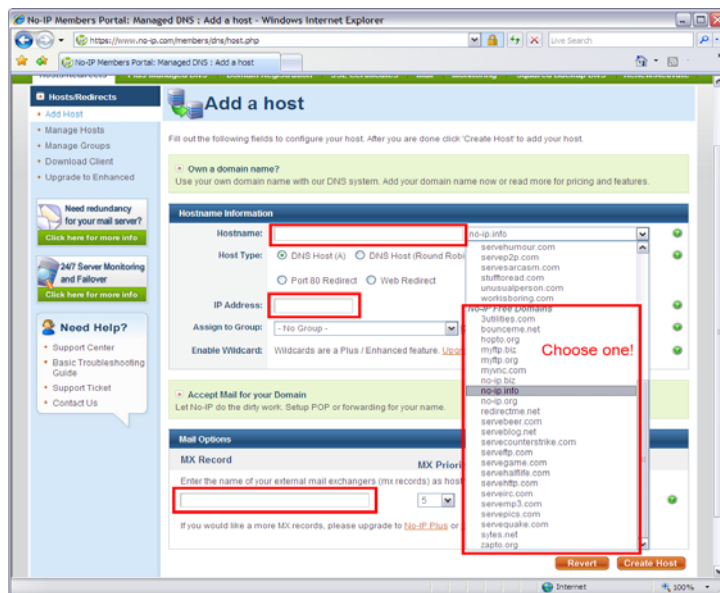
No-IP Members Portal: Managed DNS : Add a host - Windows Internet Explorer

https://www.no-ip.com/members/dns/host.php

Live Search

No-IP Members Portal: Managed DNS : Add a host

Hosts/Redirects

Hosts/Redirects
• Add Host
• Manage Hosts
• Manage Groups
• Download Client
• Upgrade to Enhanced

Need redundancy for your mail server?
Click here for more info

24/7 Server Monitoring and Failover
Click here for more info

Need Help?
• Support Center
• Basic Troubleshooting Guide
• Support Ticket
• Contact Us

Add a host

Fill out the following fields to configure your host. After you are done click 'Create Host' to add your host.

Own a domain name?
Use your own domain name with our DNS system. Add your domain name now or read more for pricing and features.

Hostname Information

Hostname:

Host Type: DNS Host (A) DNS Host (Round Robi

Port 80 Redirect Web Redirect

IP Address:

Assign to Group: - No Group -

Enable Wildcard: Wildcards are a Plus / Enhanced feature. Upg

Accept Mail for your Domain
Let No-IP do the dirty work. Setup POP or forwarding for your name.

Mail Options

MX Record

MX Priori

Enter the name of your external mail exchangers (mx records) as host

5

If you would like a more MX records, please upgrade to No-IP Plus or

no-ip.info
servehumour.com
servep2p.com
servesarcasm.com
stufftoread.com
unusualperson.com
workisboring.com
No-IP Free Domains
3utilities.com
bounceme.net
hopto.org
myftp.biz
myftp.org
myvnc.com
no-ip.biz
no-ip.info
no-ip.org
redirectme.net
servebeer.com
serveblog.net
servecounterstrike.com
serveftp.com
servegame.com
servehalflife.com
servehttp.com
serveirc.com
servemp3.com
servepics.com
servequake.com
sytes.net
zapto.org

Choose one!

Revert

Create Host

Internet

100%